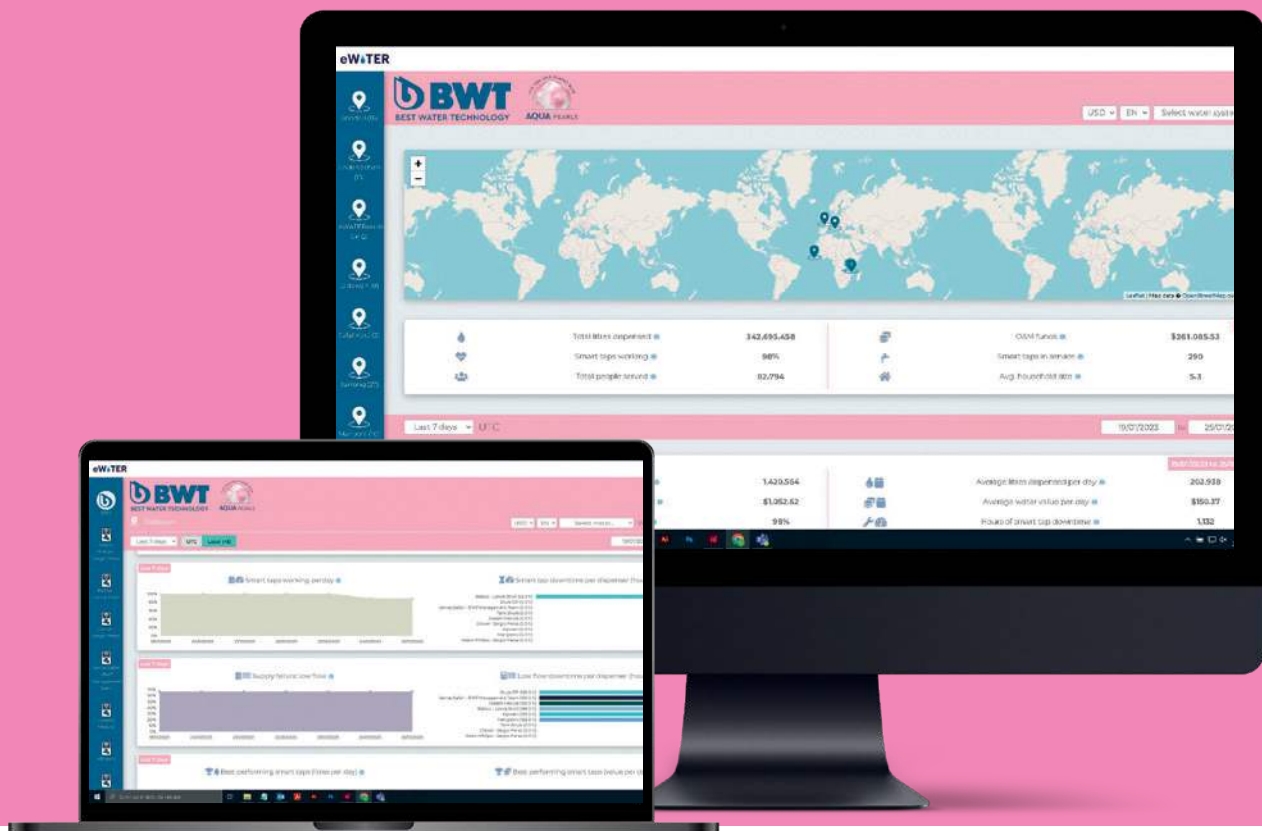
eWATER

BWT
BEST WATER TECHNOLOGY

AQUA PEARLS

USD EN Select water system

Total litres dispensed 342,695,458
Smart taps working 98%
Total people served 82,794

O&M funds $361,085.53
Smart taps in service 290
Avg. household size 5.1

Last 7 days UTC

19/01/2023 to 25/01/2

1,420,564
$1,052.62
98%

Average litres dispensed per day 202,938
Average water value per day $150.37
Hours of smart tap downtime 1,132

eWATER

BWT
BEST WATER TECHNOLOGY

AQUA PEARLS

Last 7 days UTC

Smart taps working per day

Smart tap downtime per dispenser

Supply failure: low flow

Low flow downtime per dispenser

Best performing smart taps (litres per day)

Best performing smart taps (value per day)